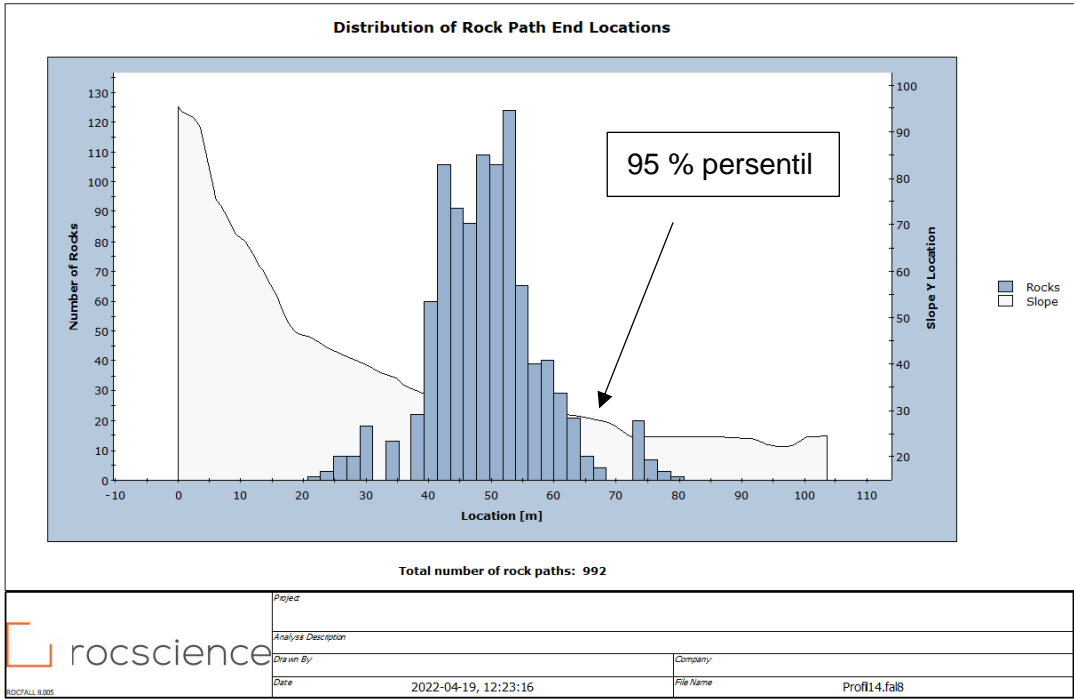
Distribution of Rock Path End Locations

95 % persentil

Number of Rocks

130
120
110
100
90
80
70
60
50
40
30
20
10
0

-10 0 10 20 30 40 50 60 70 80 90 100 110

Location [m]

Slope Y Location

100
90
80
70
60
50
40
30
20

Rocks
Slope

Total number of rock paths: 992

rocscience

ROCFALL 8.005

| Project | |
|---|---|
| Analysis Description | |
| Drawn By | Company |
| Date 2022-04-19, 12:23:16 | File Name Profil4.fal8 |